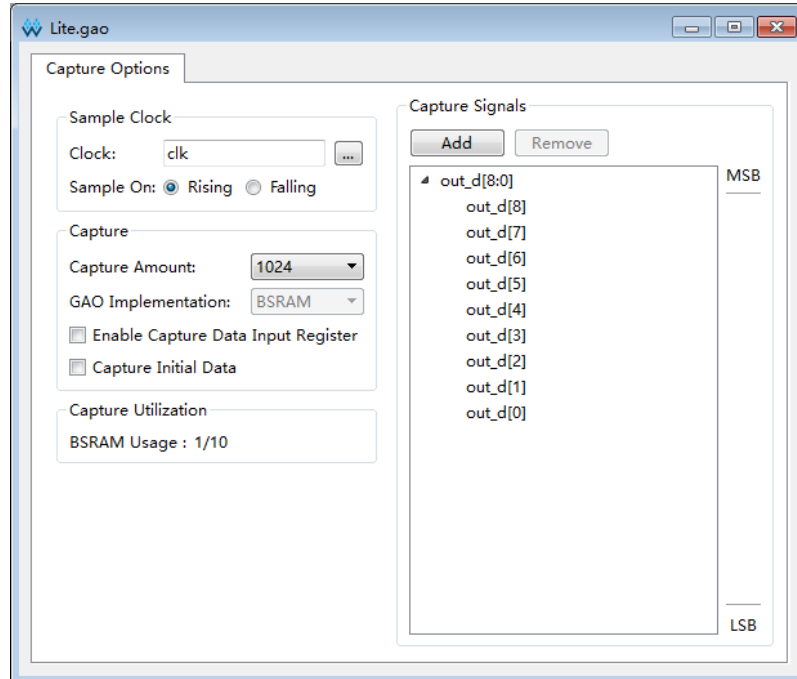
Lite.gao

Capture Options

Sample Clock

Clock: clk ...

Sample On: Rising Falling

Capture

Capture Amount: 1024

GAO Implementation: BSRAM

Enable Capture Data Input Register

Capture Initial Data

Capture Utilization

BSRAM Usage : 1/10

Capture Signals

Add Remove

out_d[8:0]
out_d[8]
out_d[7]
out_d[6]
out_d[5]
out_d[4]
out_d[3]
out_d[2]
out_d[1]
out_d[0]

MSB

LSB